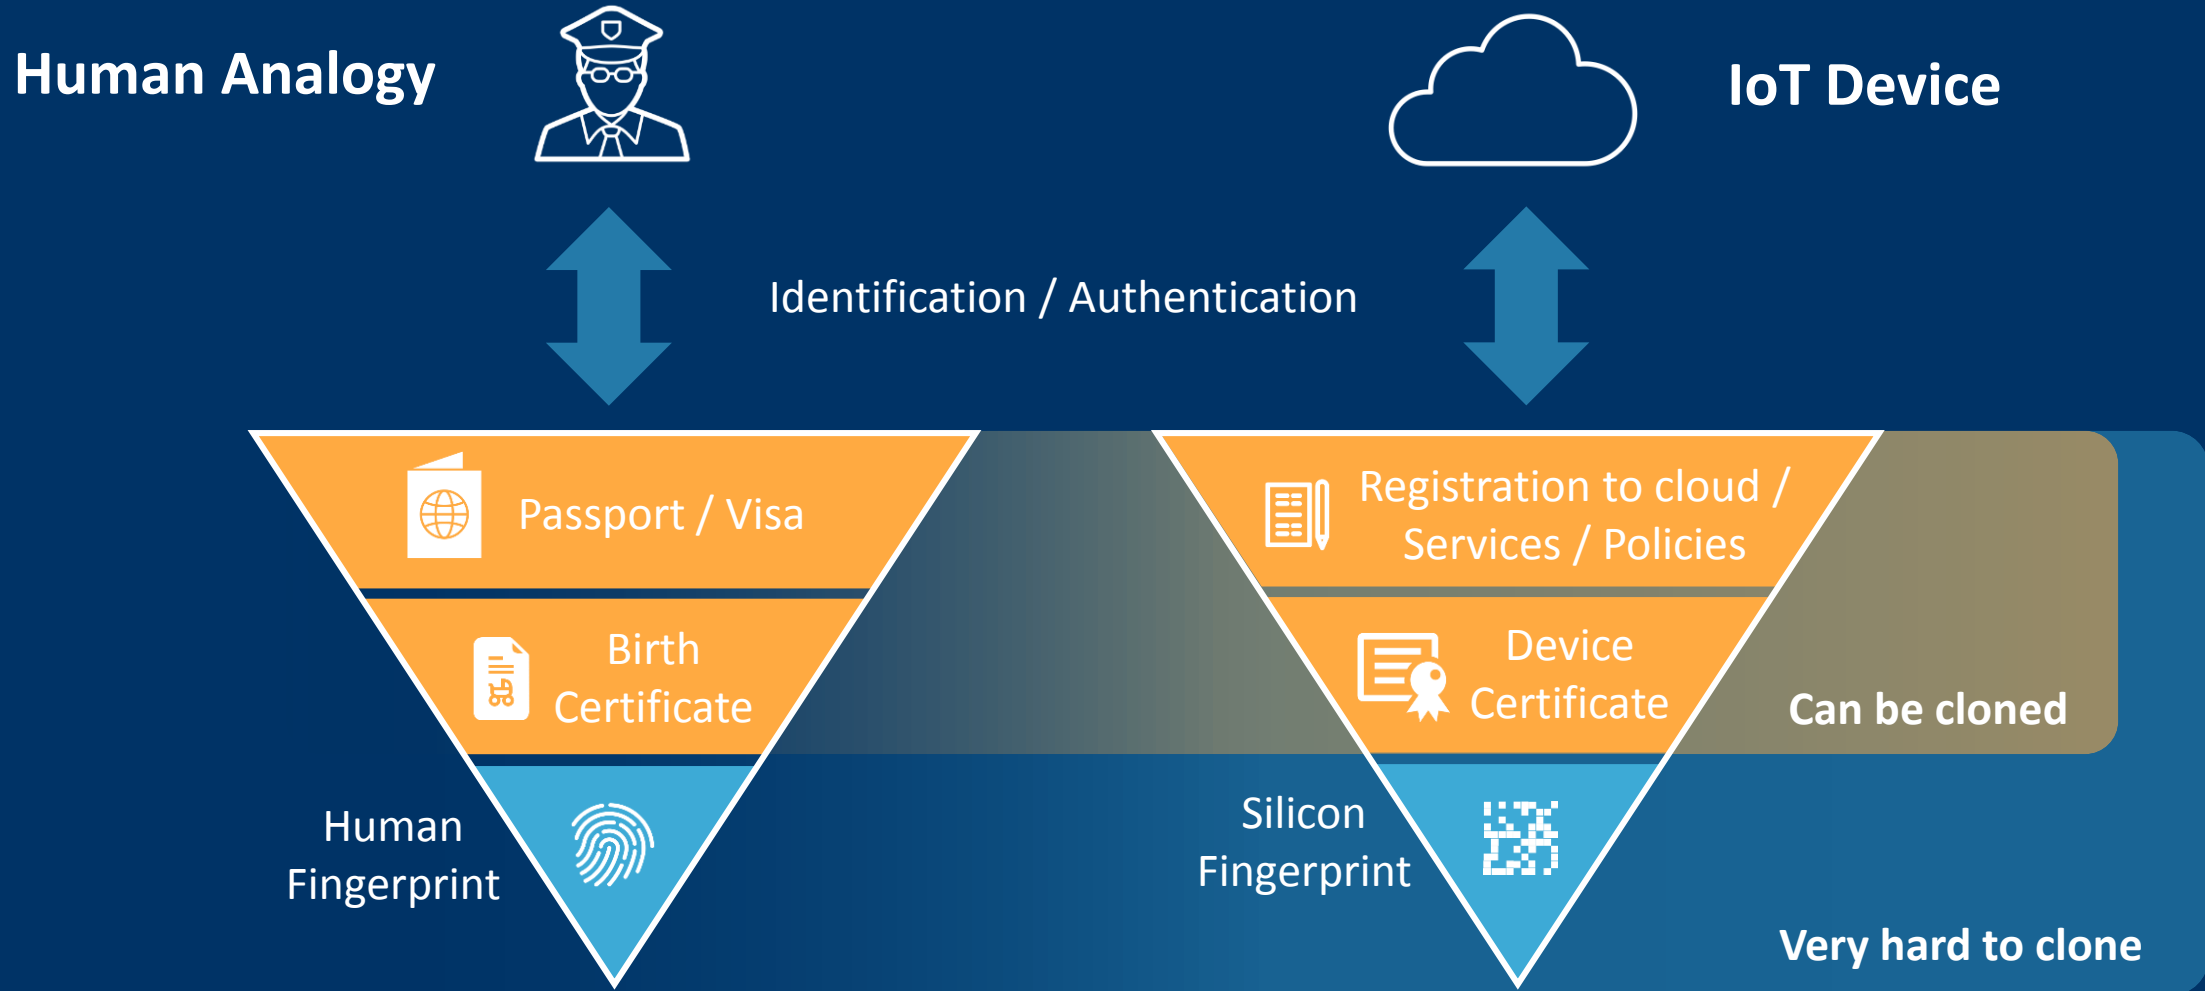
Human Analogy

IoT Device

Identification / Authentication

Passport / Visa

Birth Certificate

Human Fingerprint

Registration to cloud / Services / Policies

Device Certificate

Can be cloned

Silicon Fingerprint

Very hard to clone